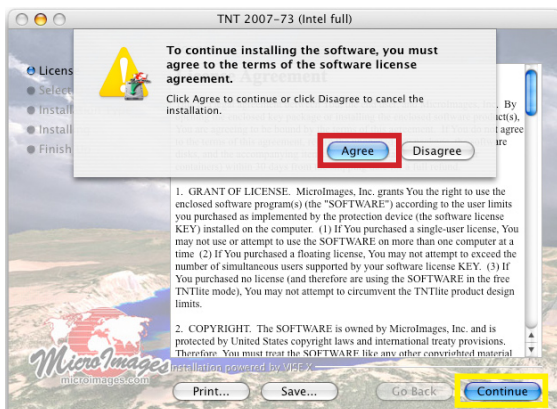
TNT 2007-73 (Intel full)

To continue installing the software, you must agree to the terms of the software license agreement.

Click Agree to continue or click Disagree to cancel the installation.

Agree

Disagree

Licens
Select
Install
Install
Finish

Agreement

By
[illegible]
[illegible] not agree
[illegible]
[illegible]

1. GRANT OF LICENSE. MicroImages, Inc. grants You the right to use the enclosed software program(s) (the "SOFTWARE") according to the user limits you purchased as implemented by the protection device (the software license KEY) installed on the computer. (1) If You purchased a single-user license, You may not use or attempt to use the SOFTWARE on more than one computer at a time (2) If You purchased a floating license, You may not attempt to exceed the number of simultaneous users supported by your software license KEY. (3) If You purchased no license (and therefore are using the SOFTWARE in the free TNTlite mode), You may not attempt to circumvent the TNTlite product design limits.

2. COPYRIGHT. The SOFTWARE is owned by MicroImages, Inc. and is protected by United States copyright laws and international treaty provisions. Therefore, You must treat the SOFTWARE like any other copyrighted material

MicroImages
microimages.com

Installation powered by VISE X

Print...

Save...

Go Back

Continue